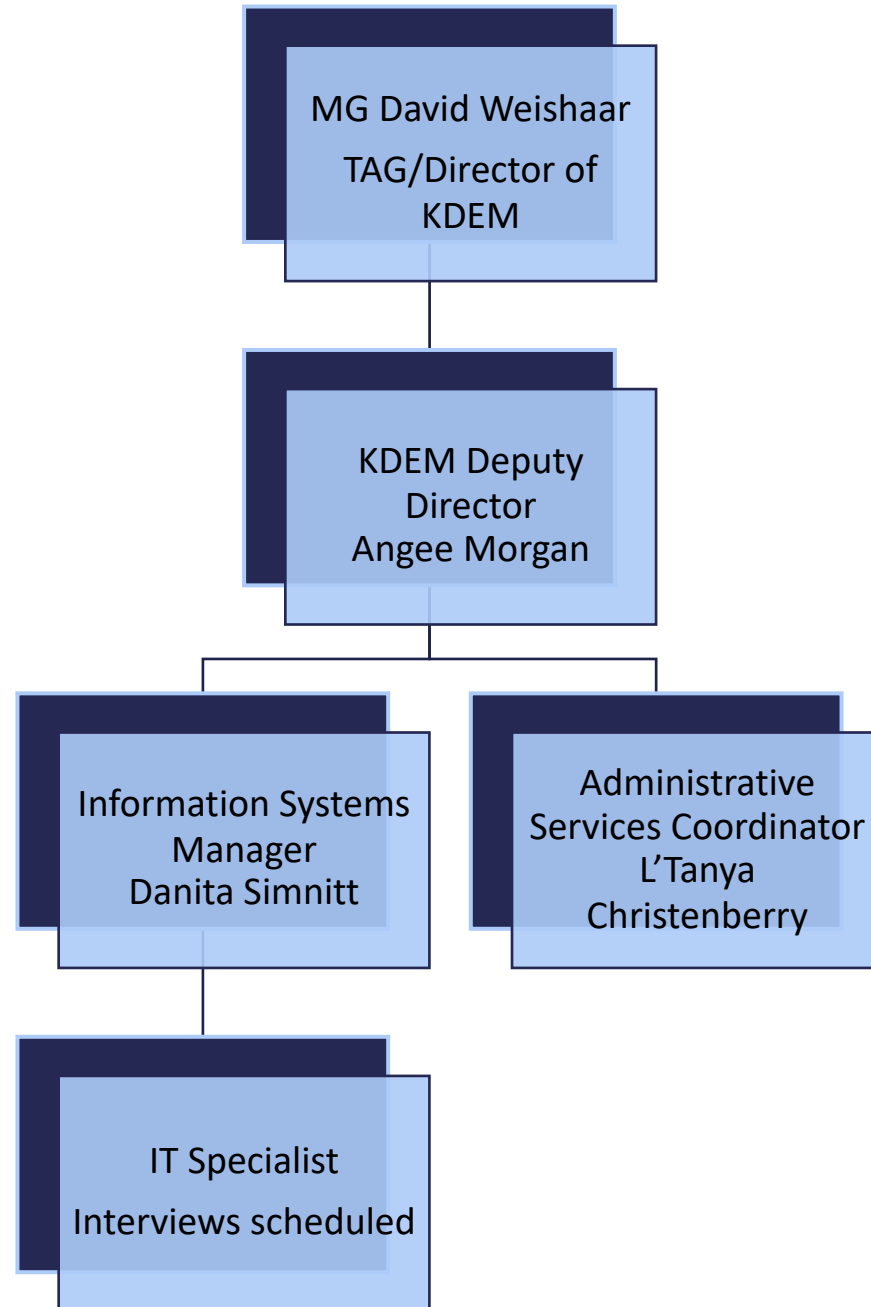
MG David Weishaar
TAG/Director of KDEM

KDEM Deputy Director
Angee Morgan

Information Systems Manager
Danita Simnitt

Administrative Services Coordinator
L'Tanya Christenberry

IT Specialist
Interviews scheduled